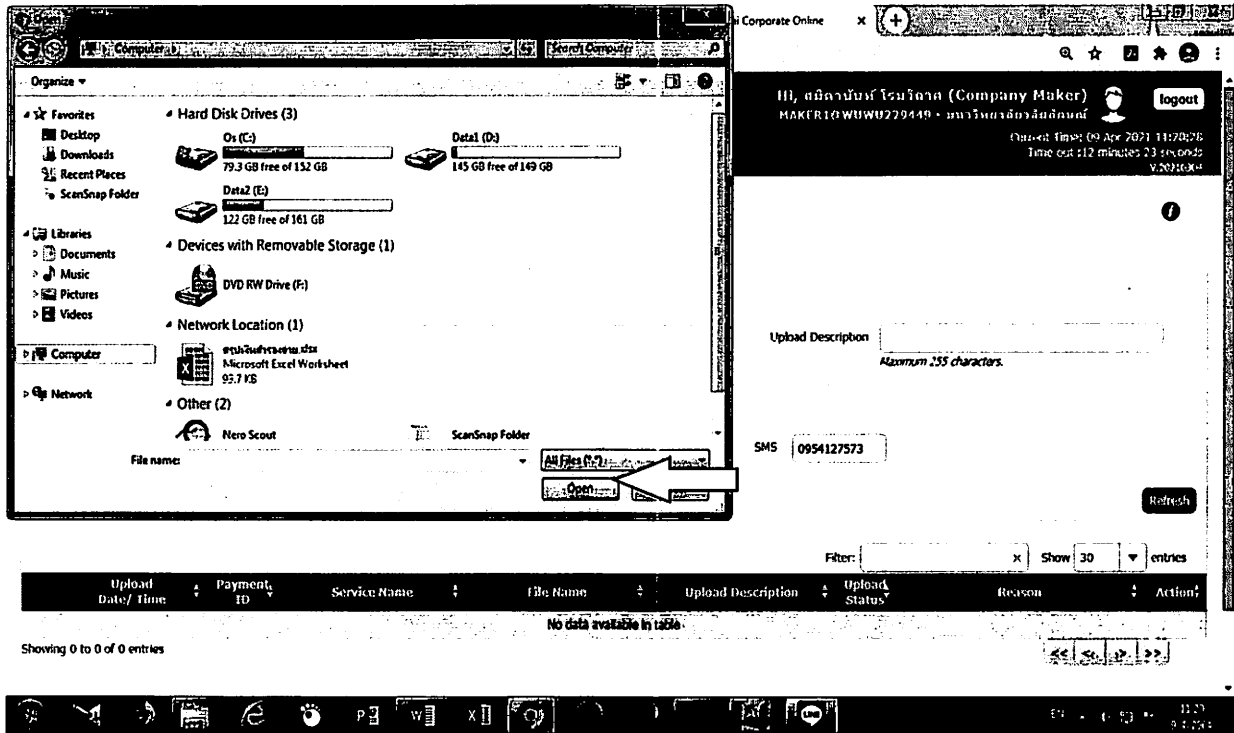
Open

Computer

Search Computer

Organize ▾

Favorites
Desktop
Downloads
Recent Places
ScanSnap Folder

Libraries
Documents
Music
Pictures
Videos

Computer

Network

Hard Disk Drives (3)

Os (C:)
79.3 GB free of 152 GB

Data1 (D:)
145 GB free of 149 GB

Data2 (E:)
122 GB free of 161 GB

Devices with Removable Storage (1)

DVD RW Drive (F:)

Network Location (1)

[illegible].xlsx
Microsoft Excel Worksheet
93.7 KB

Other (2)

Nero Scout

ScanSnap Folder

File name:

All Files (*.*)

Open

Cancel

i Corporate Online

Hi, สมิตานันท์ โรนโจาล (Company Maker)
MAKER10WUWU229449 - มหาวิทยาลัยวลัยลักษณ์

logout

Current Time: 09 Apr 2021 11:20:26
Time out 12 minutes 23 seconds
V.2021.0.4

Upload Description

Maximum 255 characters.

SMS 0954127573

Refresh

Filter:

Show 30 entries

| Upload Date/ Time | Payment ID | Service Name | File Name | Upload Description | Upload Status | Reason | Action |
|---|---|---|---|---|---|---|---|
| No data available in table | | | | | | | |

Showing 0 to 0 of 0 entries

<< < > >>